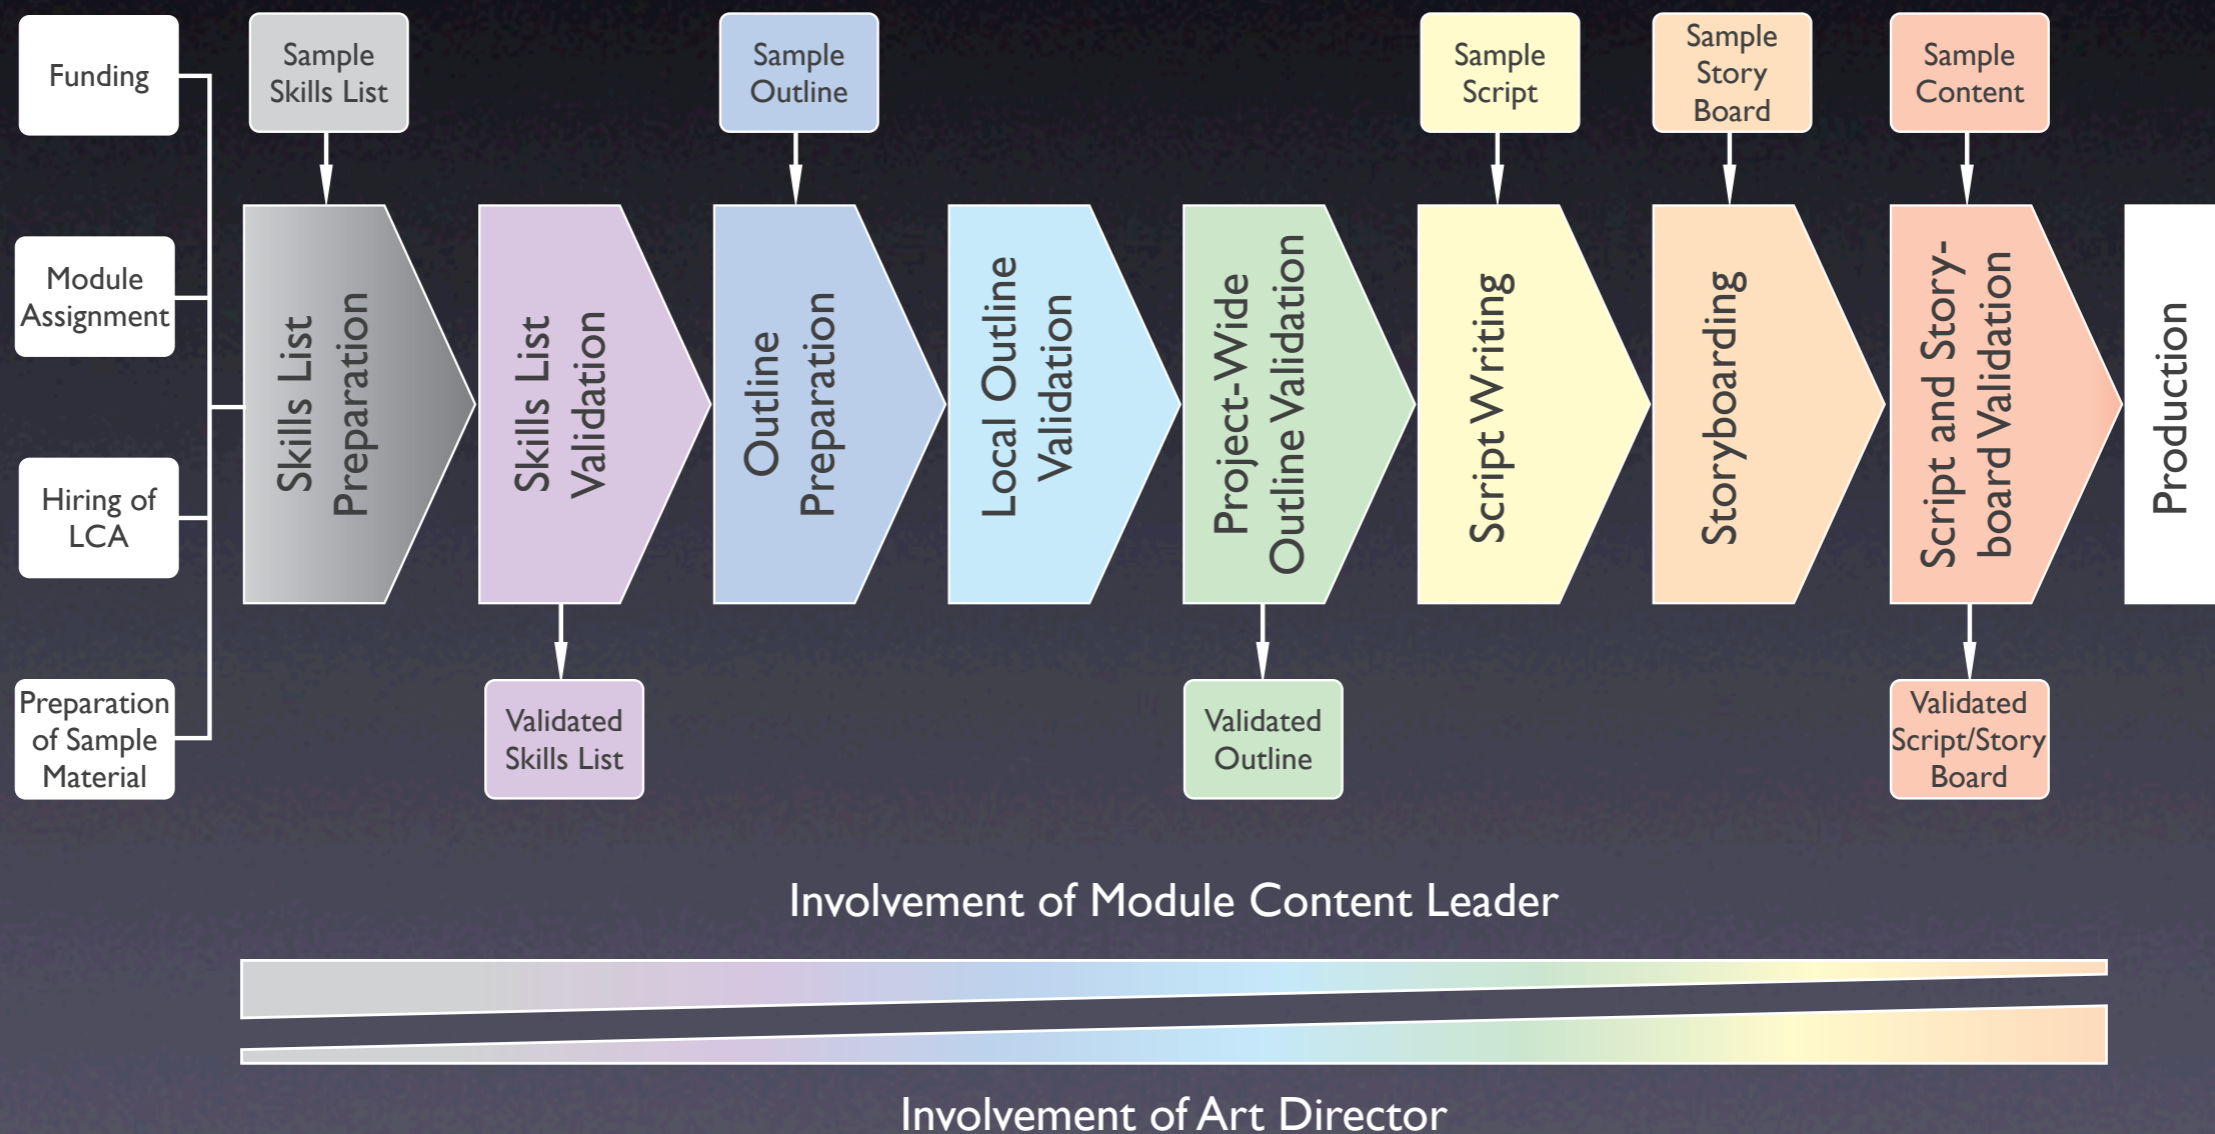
Funding

Module Assignment

Hiring of LCA

Preparation of Sample Material

Sample Skills List

Skills List Preparation

Skills List Validation

Validated Skills List

Sample Outline

Outline Preparation

Local Outline Validation

Project-Wide Outline Validation

Validated Outline

Sample Script

Script Writing

Sample Story Board

Storyboarding

Sample Content

Script and Storyboard Validation

Validated Script/Story Board

Production

Involvement of Module Content Leader

Involvement of Art Director